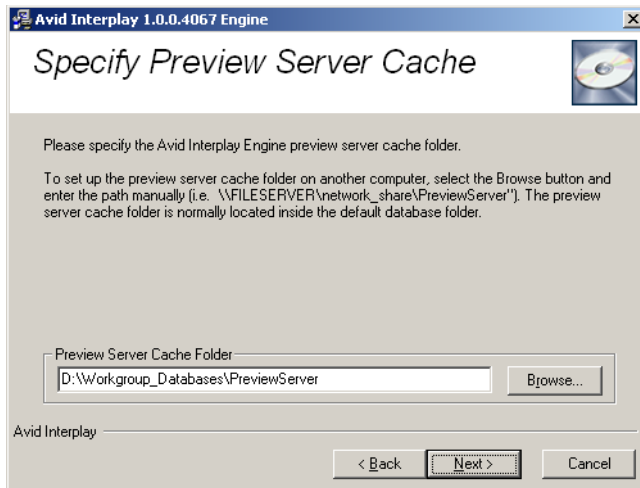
Avid Interplay 1.0.0.4067 Engine

Specify Preview Server Cache

Please specify the Avid Interplay Engine preview server cache folder.

To set up the preview server cache folder on another computer, select the Browse button and enter the path manually (i.e. \\FILESERVER\network_share\PreviewServer''). The preview server cache folder is normally located inside the default database folder.

Preview Server Cache Folder

D:\Workgroup_Databases\PreviewServer

Browse...

Avid Interplay

< Back

Next >

Cancel